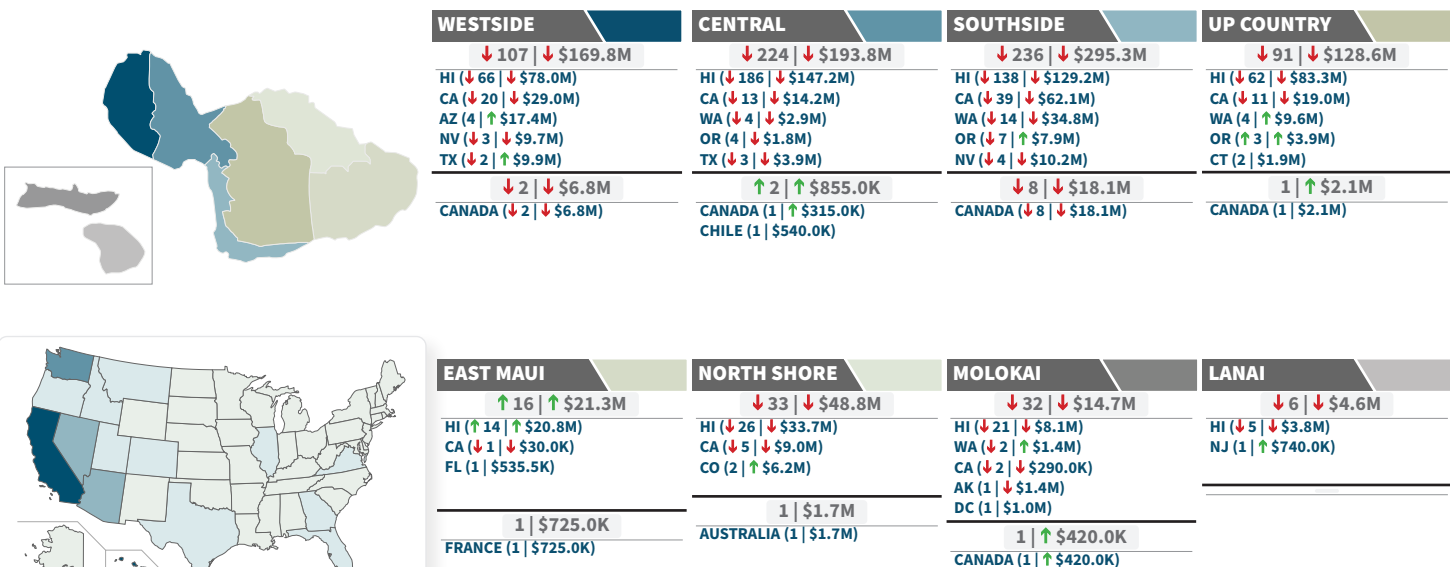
WESTSIDE

↓107 | ↓$169.8M

HI (↓66 | ↓$78.0M)
CA (↓20 | ↓$29.0M)
AZ (4 | ↑$17.4M)
NV (↓3 | ↓$9.7M)
TX (↓2 | ↑$9.9M)

↓2 | ↓$6.8M

CANADA (↓2 | ↓$6.8M)

CENTRAL

↓224 | ↓$193.8M

HI (↓186 | ↓$147.2M)
CA (↓13 | ↓$14.2M)
WA (↓4 | ↓$2.9M)
OR (4 | ↓$1.8M)
TX (↓3 | ↓$3.9M)

↑2 | ↑$855.0K

CANADA (1 | ↑$315.0K)
CHILE (1 | $540.0K)

SOUTHSIDE

↓236 | ↓$295.3M

HI (↓138 | ↓$129.2M)
CA (↓39 | ↓$62.1M)
WA (↓14 | ↓$34.8M)
OR (↓7 | ↑$7.9M)
NV (↓4 | ↓$10.2M)

↓8 | ↓$18.1M

CANADA (↓8 | ↓$18.1M)

UP COUNTRY

↓91 | ↓$128.6M

HI (↓62 | ↓$83.3M)
CA (↓11 | ↓$19.0M)
WA (4 | ↑$9.6M)
OR (↑3 | ↑$3.9M)
CT (2 | $1.9M)

1 | ↑$2.1M

CANADA (1 | $2.1M)

EAST MAUI

↑16 | ↑$21.3M

HI (↑14 | ↑$20.8M)
CA (↓1 | ↓$30.0K)
FL (1 | $535.5K)

1 | $725.0K

FRANCE (1 | $725.0K)

NORTH SHORE

↓33 | ↓$48.8M

HI (↓26 | ↓$33.7M)
CA (↓5 | ↓$9.0M)
CO (2 | ↑$6.2M)

1 | $1.7M

AUSTRALIA (1 | $1.7M)

MOLOKAI

↓32 | ↓$14.7M

HI (↓21 | ↓$8.1M)
WA (↓2 | ↑$1.4M)
CA (↓2 | ↓$290.0K)
AK (1 | ↓$1.4M)
DC (1 | $1.0M)

1 | ↑$420.0K

CANADA (1 | ↑$420.0K)

LANAI

↓6 | ↓$4.6M

HI (↓5 | ↓$3.8M)
NJ (1 | ↑$740.0K)